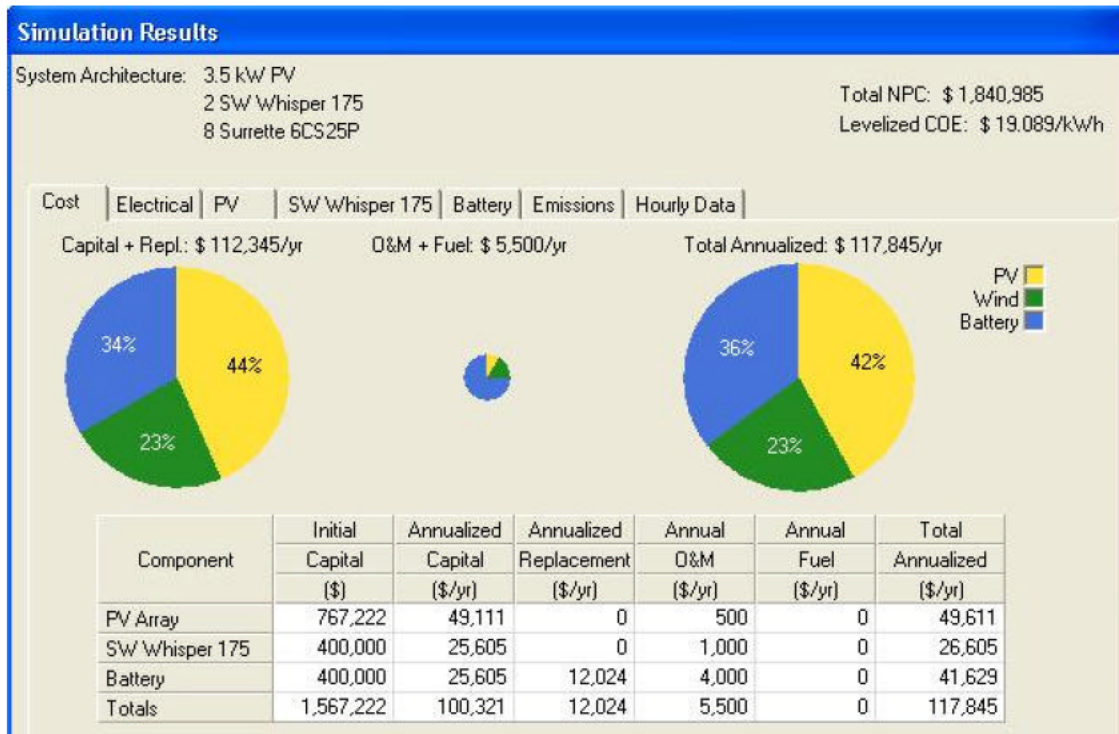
Simulation Results

System Architecture: 3.5 kW PV
2 SW Whisper 175
8 Surrette 6CS25P

Total NPC: $ 1,840,985
Levelized COE: $ 19.089/kWh

Cost | Electrical | PV | SW Whisper 175 | Battery | Emissions | Hourly Data

Capital + Repl.: $ 112,345/yr
O&M + Fuel: $ 5,500/yr
Total Annualized: $ 117,845/yr

34%
44%
23%

36%
42%
23%

PV
Wind
Battery

| Component | Initial Capital ($) | Annualized Capital ($/yr) | Annualized Replacement ($/yr) | Annual O&M ($/yr) | Annual Fuel ($/yr) | Total Annualized ($/yr) |
|---|---|---|---|---|---|---|
| PV Array | 767,222 | 49,111 | 0 | 500 | 0 | 49,611 |
| SW Whisper 175 | 400,000 | 25,605 | 0 | 1,000 | 0 | 26,605 |
| Battery | 400,000 | 25,605 | 12,024 | 4,000 | 0 | 41,629 |
| Totals | 1,567,222 | 100,321 | 12,024 | 5,500 | 0 | 117,845 |